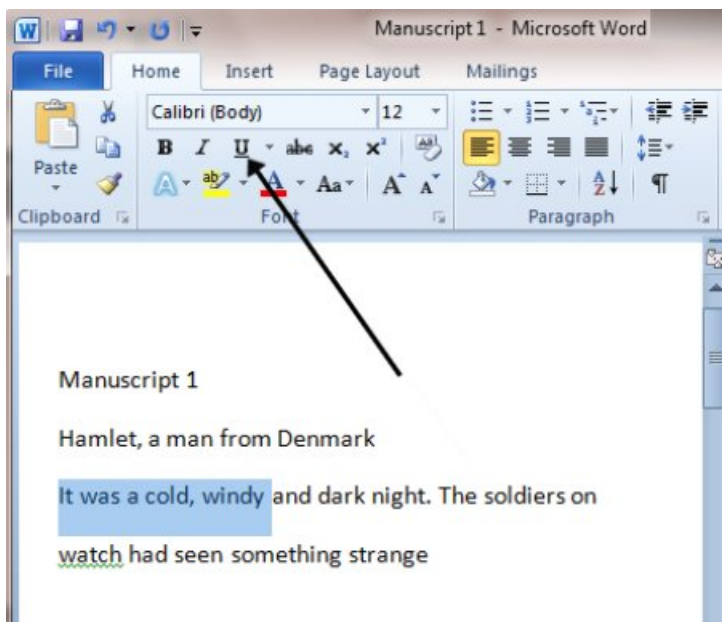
Manuscript 1 - Microsoft Word

File Home Insert Page Layout Mailings

Paste

Clipboard

Calibri (Body) 12

B I U abe $x_2$ $x^2$

Aa A A

Font

Paragraph

Manuscript 1

Hamlet, a man from Denmark

It was a cold, windy and dark night. The soldiers on watch had seen something strange